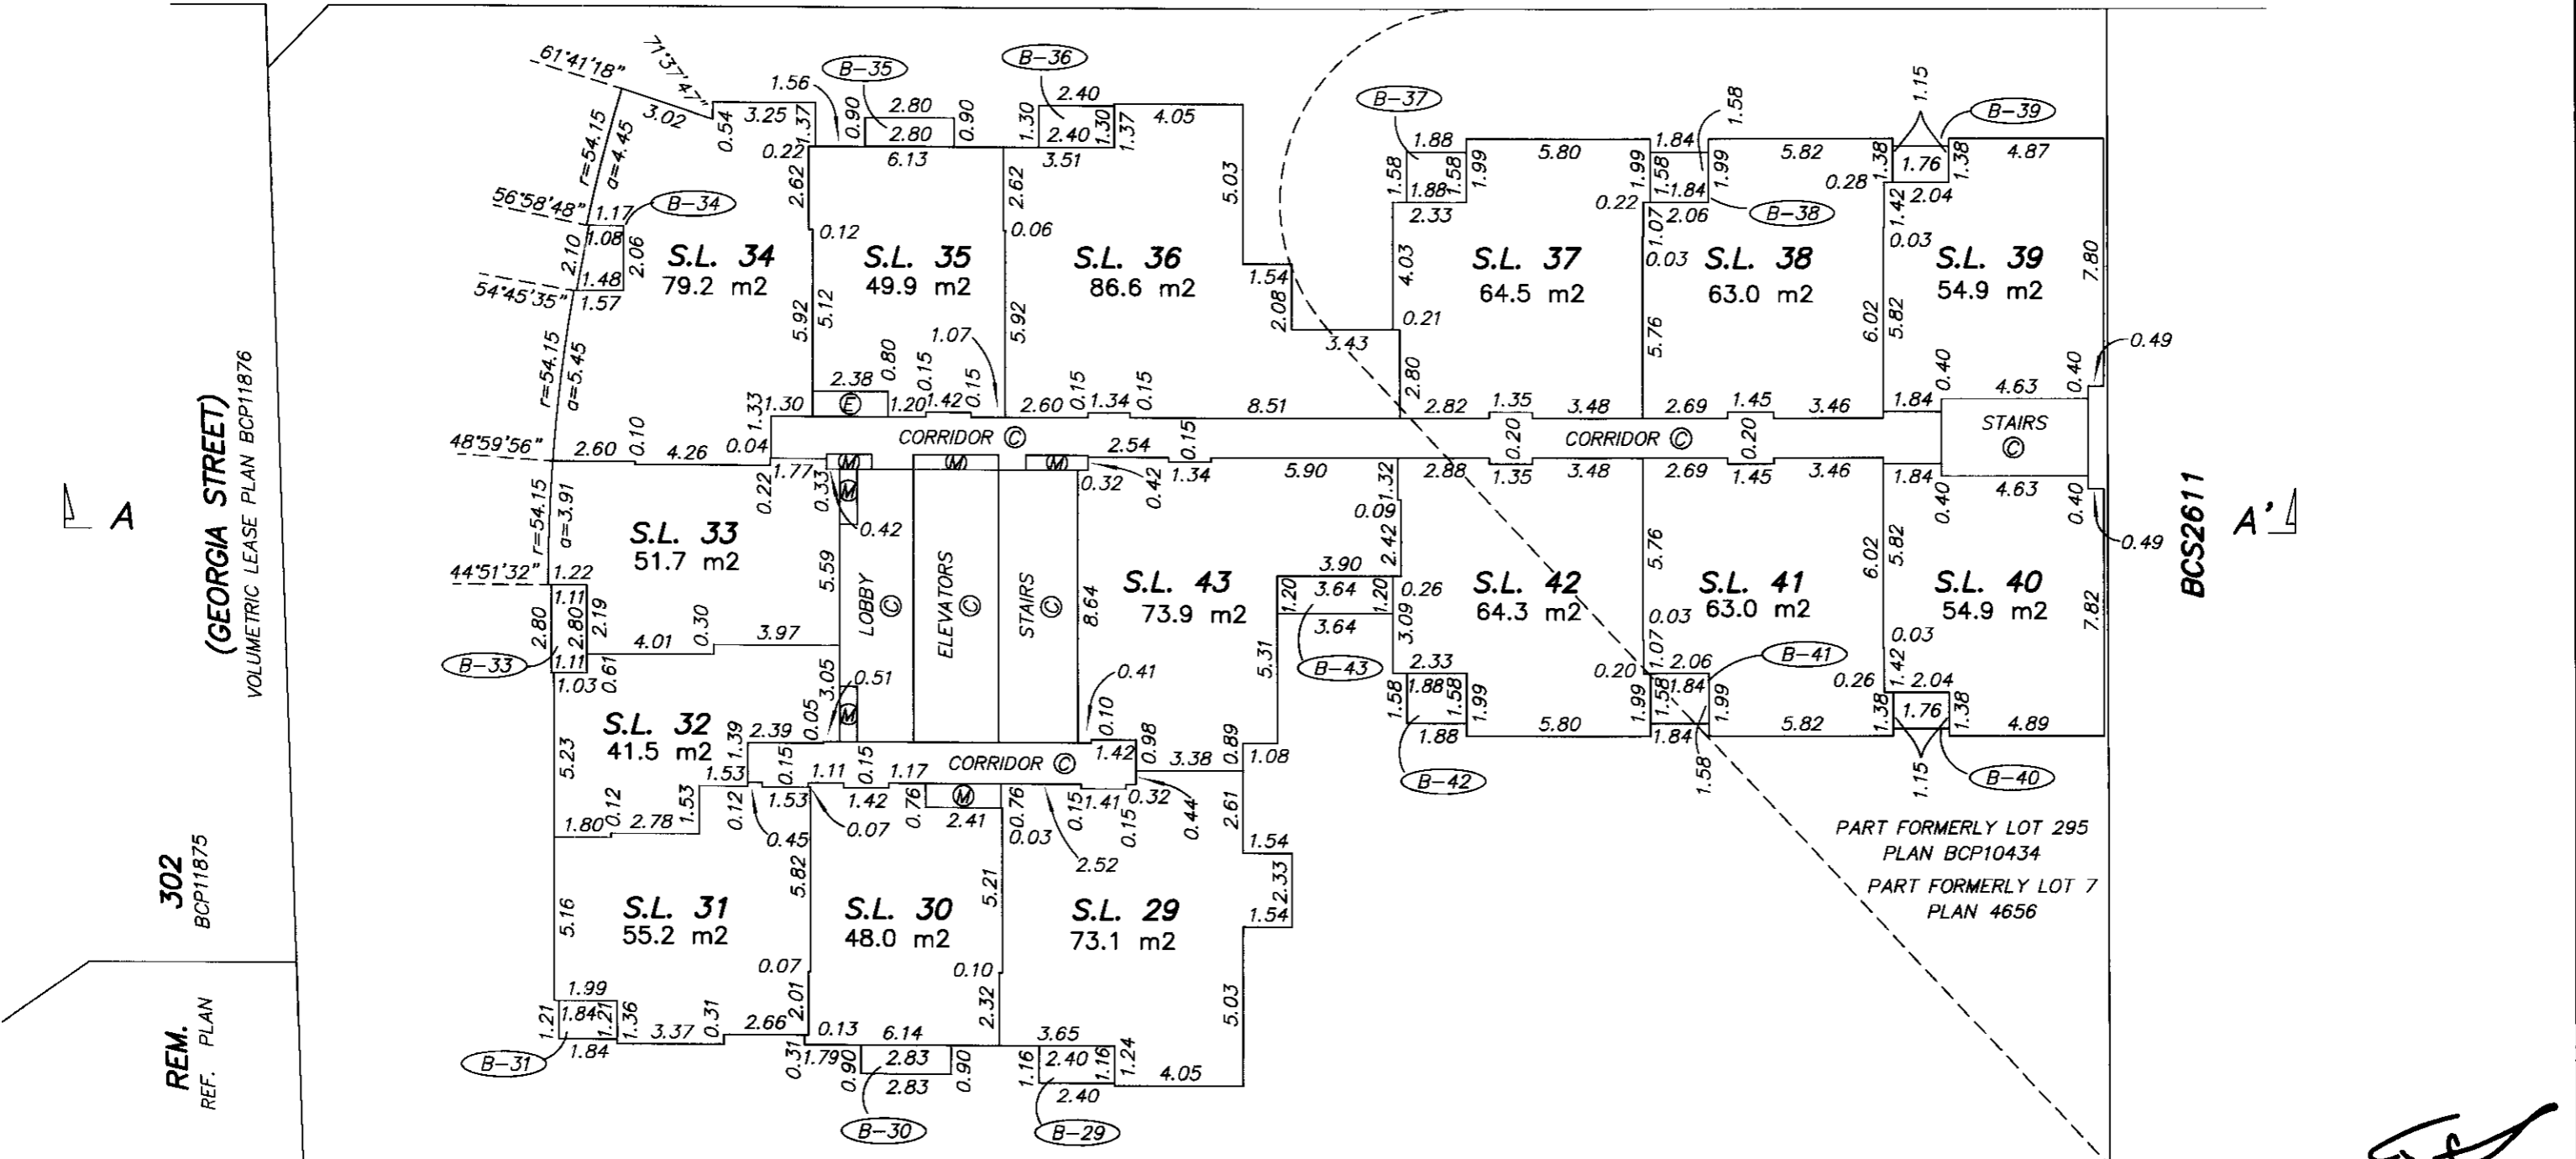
(GEORGIA STREET)
VOLUMETRIC LEASE PLAN BCP11876

A

A'

BCS2611

302
BCP11875

REM.
REF. PLAN

S.L. 34
79.2 m2

S.L. 35
49.9 m2

S.L. 36
86.6 m2

S.L. 37
64.5 m2

S.L. 38
63.0 m2

S.L. 39
54.9 m2

S.L. 33
51.7 m2

S.L. 43
73.9 m2

S.L. 42
64.3 m2

S.L. 41
63.0 m2

S.L. 40
54.9 m2

S.L. 32
41.5 m2

S.L. 31
55.2 m2

S.L. 30
48.0 m2

S.L. 29
73.1 m2

CORRIDOR ©

CORRIDOR ©

CORRIDOR ©

STAIRS ©

LOBBY ©

ELEVATORS ©

STAIRS ©

B-29 B-30 B-31 B-33 B-34 B-35 B-36 B-37 B-38 B-39 B-40 B-41 B-42 B-43

61°41'18" 71°37'47" 56°58'48" 54°45'35" 48°59'56" 44°51'32"

r=54.15 a=4.45 r=54.15 a=5.45 r=54.15 a=3.91

PART FORMERLY LOT 295
PLAN BCP10434

PART FORMERLY LOT 7
PLAN 4656